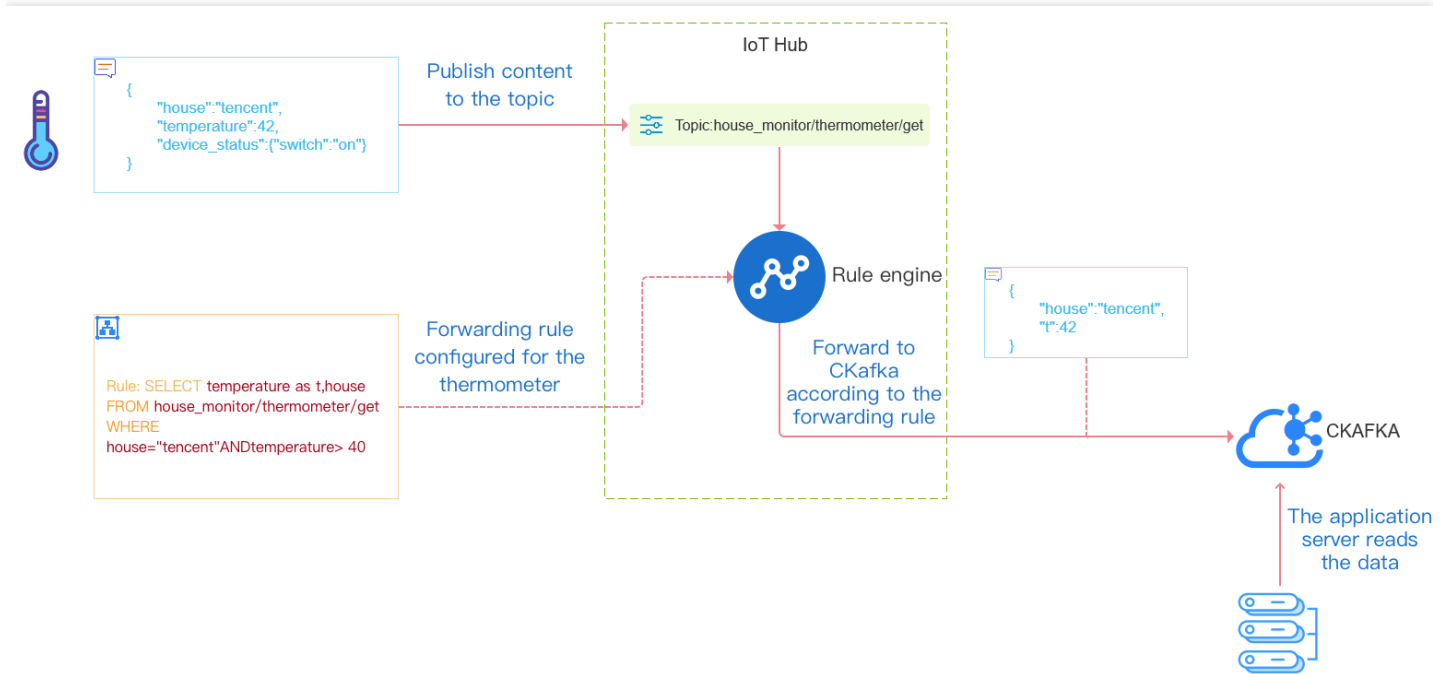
{
"house":"tencent",
"temperature":42,
"device_status":{"switch":"on"}
}

Publish content to the topic

IoT Hub

Topic:house_monitor/thermometer/get

Rule engine

{
"house":"tencent",
"t":42
}

Forwarding rule configured for the thermometer

Rule: SELECT temperature as t,house FROM house_monitor/thermometer/get WHERE house="tencent"ANDtemperature> 40

Forward to CKafka according to the forwarding rule

CKAFKA

The application server reads the data